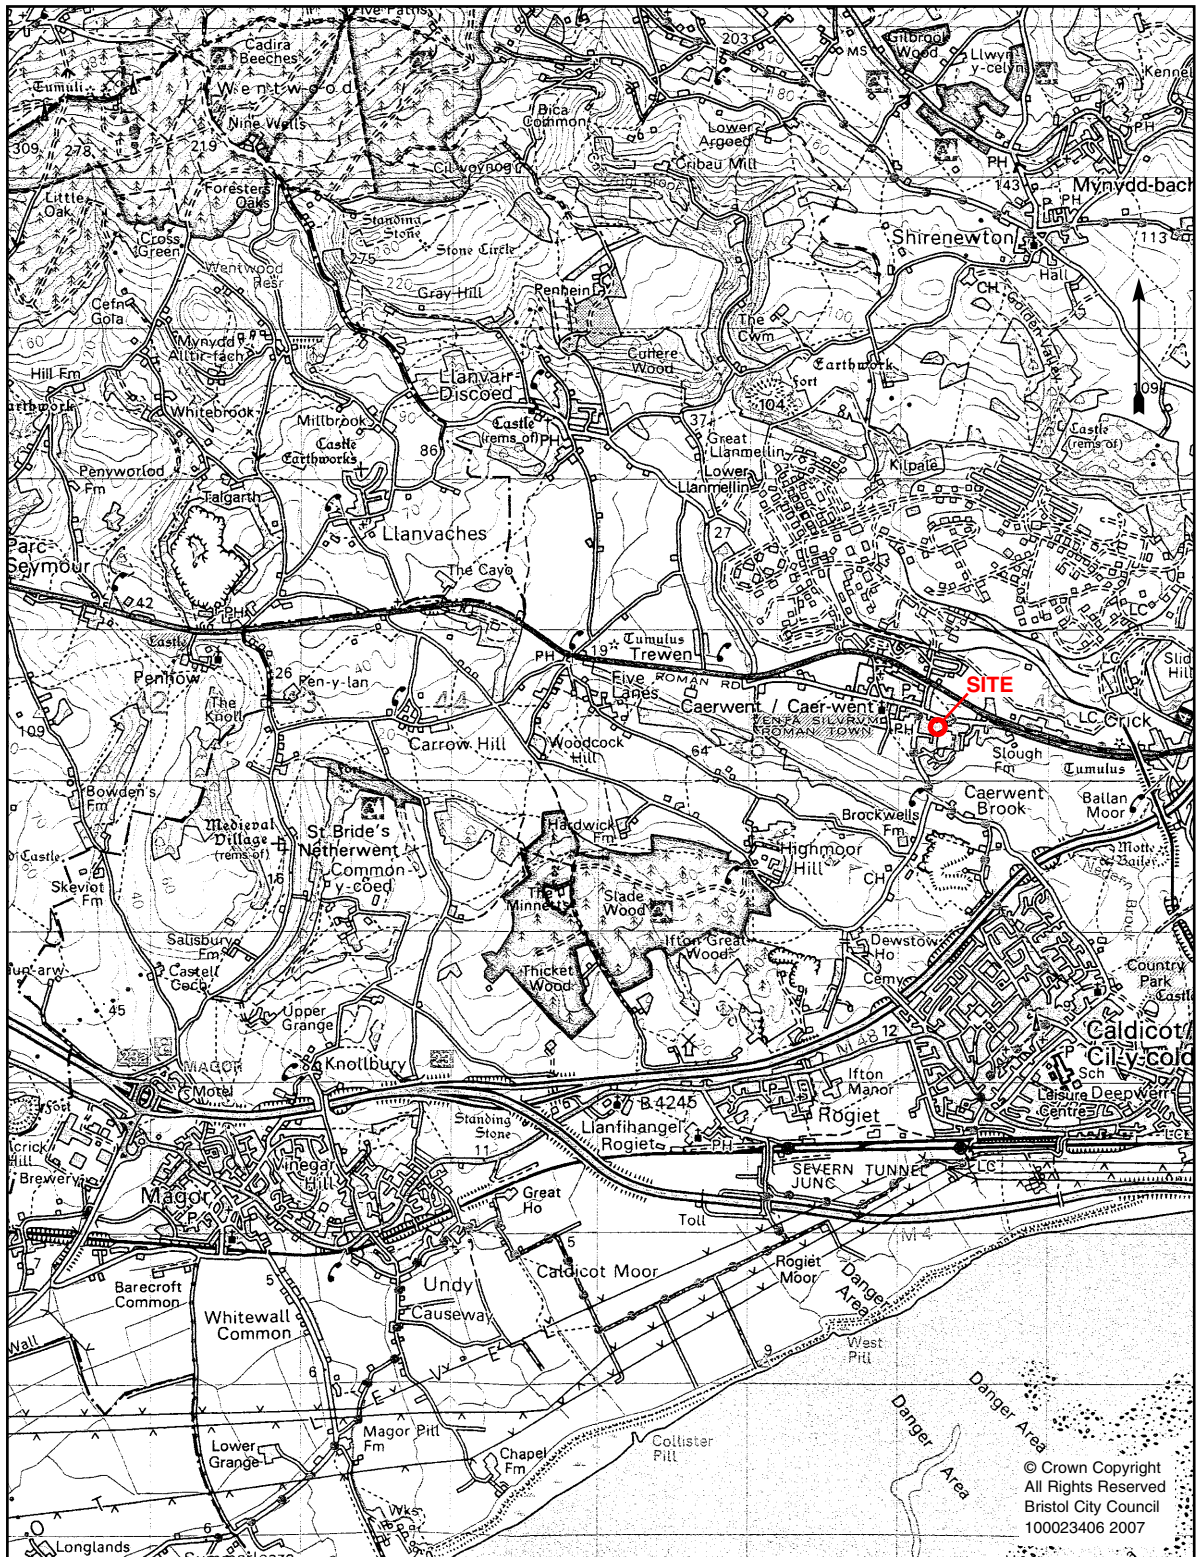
Five Paths
Cadira Beeches
Tumuli
Wentwood
Nine Wells
309 278 219
Cilwrgi? 
Foresters Oaks
Little Oak
Cross Green
Standing Stone
Stone Circle
275
Wentwood Resr
Gray Hill
Cefn Gola
Mynydd Alltir-fach
Hill Fm
Earthwork
Whitebrook
Millbrook
Castle Earthworks
86
Llanvair Discoed
Castle (rems of)
PH
Penyworlod Fm
Talgarth
Llanvaches
Parc-Seymour
The Cayo
42
PH
Castle
Penhow
The Knoll
26
Pen-y-lan
44
109
Carrow Hill
Woodcock Hill
Tumulus
Trewen
PH 19
Five Lanes
ROMAN RD
Caerwent / Caer-went
VENTA SILVRVM ROMAN TOWN
64
SITE
LC Crick
Slough Fm
Tumulus
Caerwent Brook
Ballan Moor
Brockwells Fm
Bowden's Fm
Medieval Village (rems of)
St Bride's Netherwent
Common-y-coed
Hardwick Fm
Highmoor Hill
CH
Motte & Bailey
Nedern Brook
Castle
Skeviot Fm
The Minnetts
Slade Wood
Ifton Great Wood
Dewstow Ho
Cemy
Salisbury Fm
Castell Cocb
Thicket Wood
Country Park Castle
45
Upper Grange
M 48 12
Caldicot / Cil-y-coed
Knollbury
Ifton Manor
Sch
Leisure Centre
Deepweir
MAGOR
Motel
Standing Stone
B 4245
Rogiet
Llanfihangel Rogiet
PH
LC
Brewery
Vinegar Hill
11
SEVERN TUNNEL JUNC
LC
Magor
Great Ho
Toll
M 4
5
Barecroft Common
Caldicot Moor
Rogiet Moor
Danger Area
Undy
Causeway
Whitewall Common
West Pill
9
6
Danger Area
Danger Area
Lower Grange
Magor Pill Fm
Chapel Fm
Collister Pill
Wks
Longlands
Wall
203
MS
Gilbrook Wood
Llwyn-y-celyn
Kennel
Bica Common
Lower Argoed
Cribau Mill
PH
143
Mynydd-bach
Shirenewton
113
Hall
CH
Golden Valley
Penhein
The Cwm
Cuthere Wood
Earthwork
Fort
104
37
Great Llanmellin
Lower Llanmellin
Kilpale
Castle (rems of)
27
109
LC
Slade Hill
© Crown Copyright
All Rights Reserved
Bristol City Council
100023406 2007